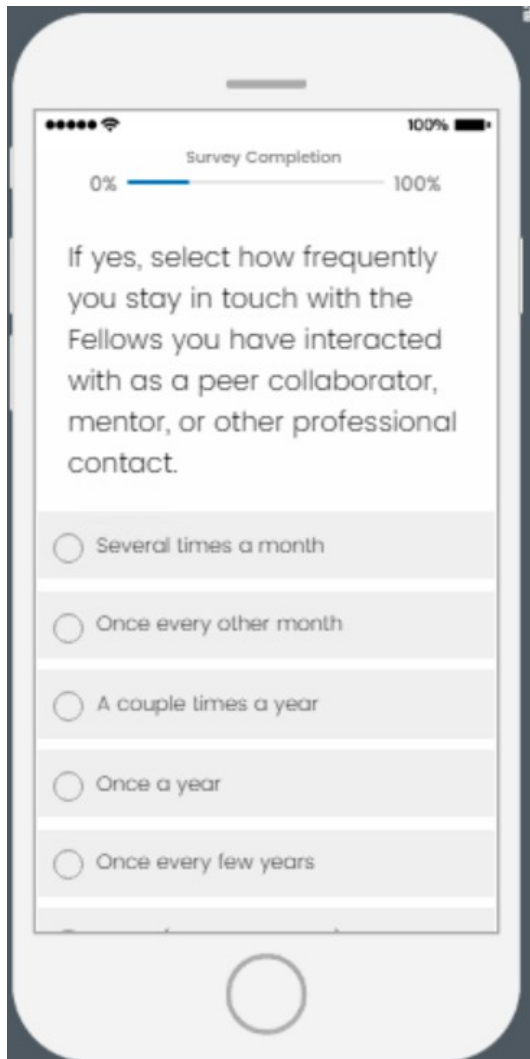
100%

Survey Completion

0% 100%

If yes, select how frequently you stay in touch with the Fellows you have interacted with as a peer collaborator, mentor, or other professional contact.

Several times a month

Once every other month

A couple times a year

Once a year

Once every few years

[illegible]